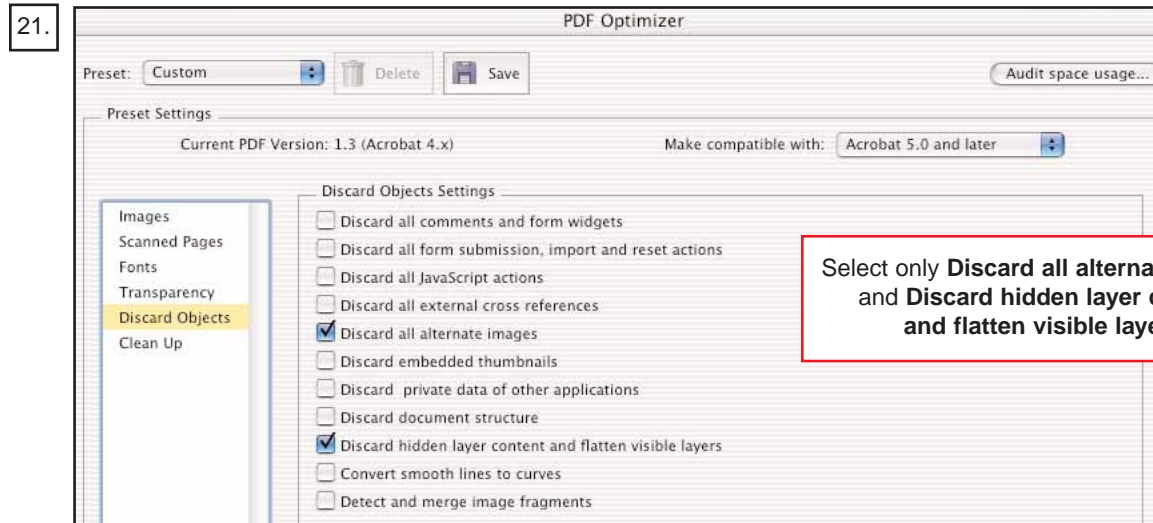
21.

PDF Optimizer

Preset: Custom Delete Save

Audit space usage...

Preset Settings

Current PDF Version: 1.3 (Acrobat 4.x)

Make compatible with: Acrobat 5.0 and later

Images
Scanned Pages
Fonts
Transparency
Discard Objects
Clean Up

Discard Objects Settings

Discard all comments and form widgets
Discard all form submission, import and reset actions
Discard all JavaScript actions
Discard all external cross references
Discard all alternate images
Discard embedded thumbnails
Discard private data of other applications
Discard document structure
Discard hidden layer content and flatten visible layers
Convert smooth lines to curves
Detect and merge image fragments

Select only **Discard all alterna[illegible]** and **Discard hidden layer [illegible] and flatten visible laye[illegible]**